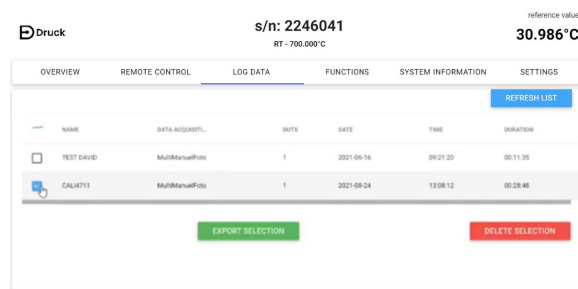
Druck

s/n: 2246041

RT - 700.000°C

reference value

30.986°C

OVERVIEW
REMOTE CONTROL
LOG DATA
FUNCTIONS
SYSTEM INFORMATION
SETTINGS

REFRESH LIST

| | NAME | DATA ACQUISITI... | DUTS | DATE | TIME | DURATION |
|---|---|---|---|---|---|---|
| | TEST DAVID | MultiManuelFoto | 1 | 2021-06-16 | 09:21:20 | 00:11:35 |
| | CALI4711 | MultiManuelFoto | 1 | 2021-08-24 | 13:08:12 | 00:28:48 |

EXPORT SELECTION

DELETE SELECTION